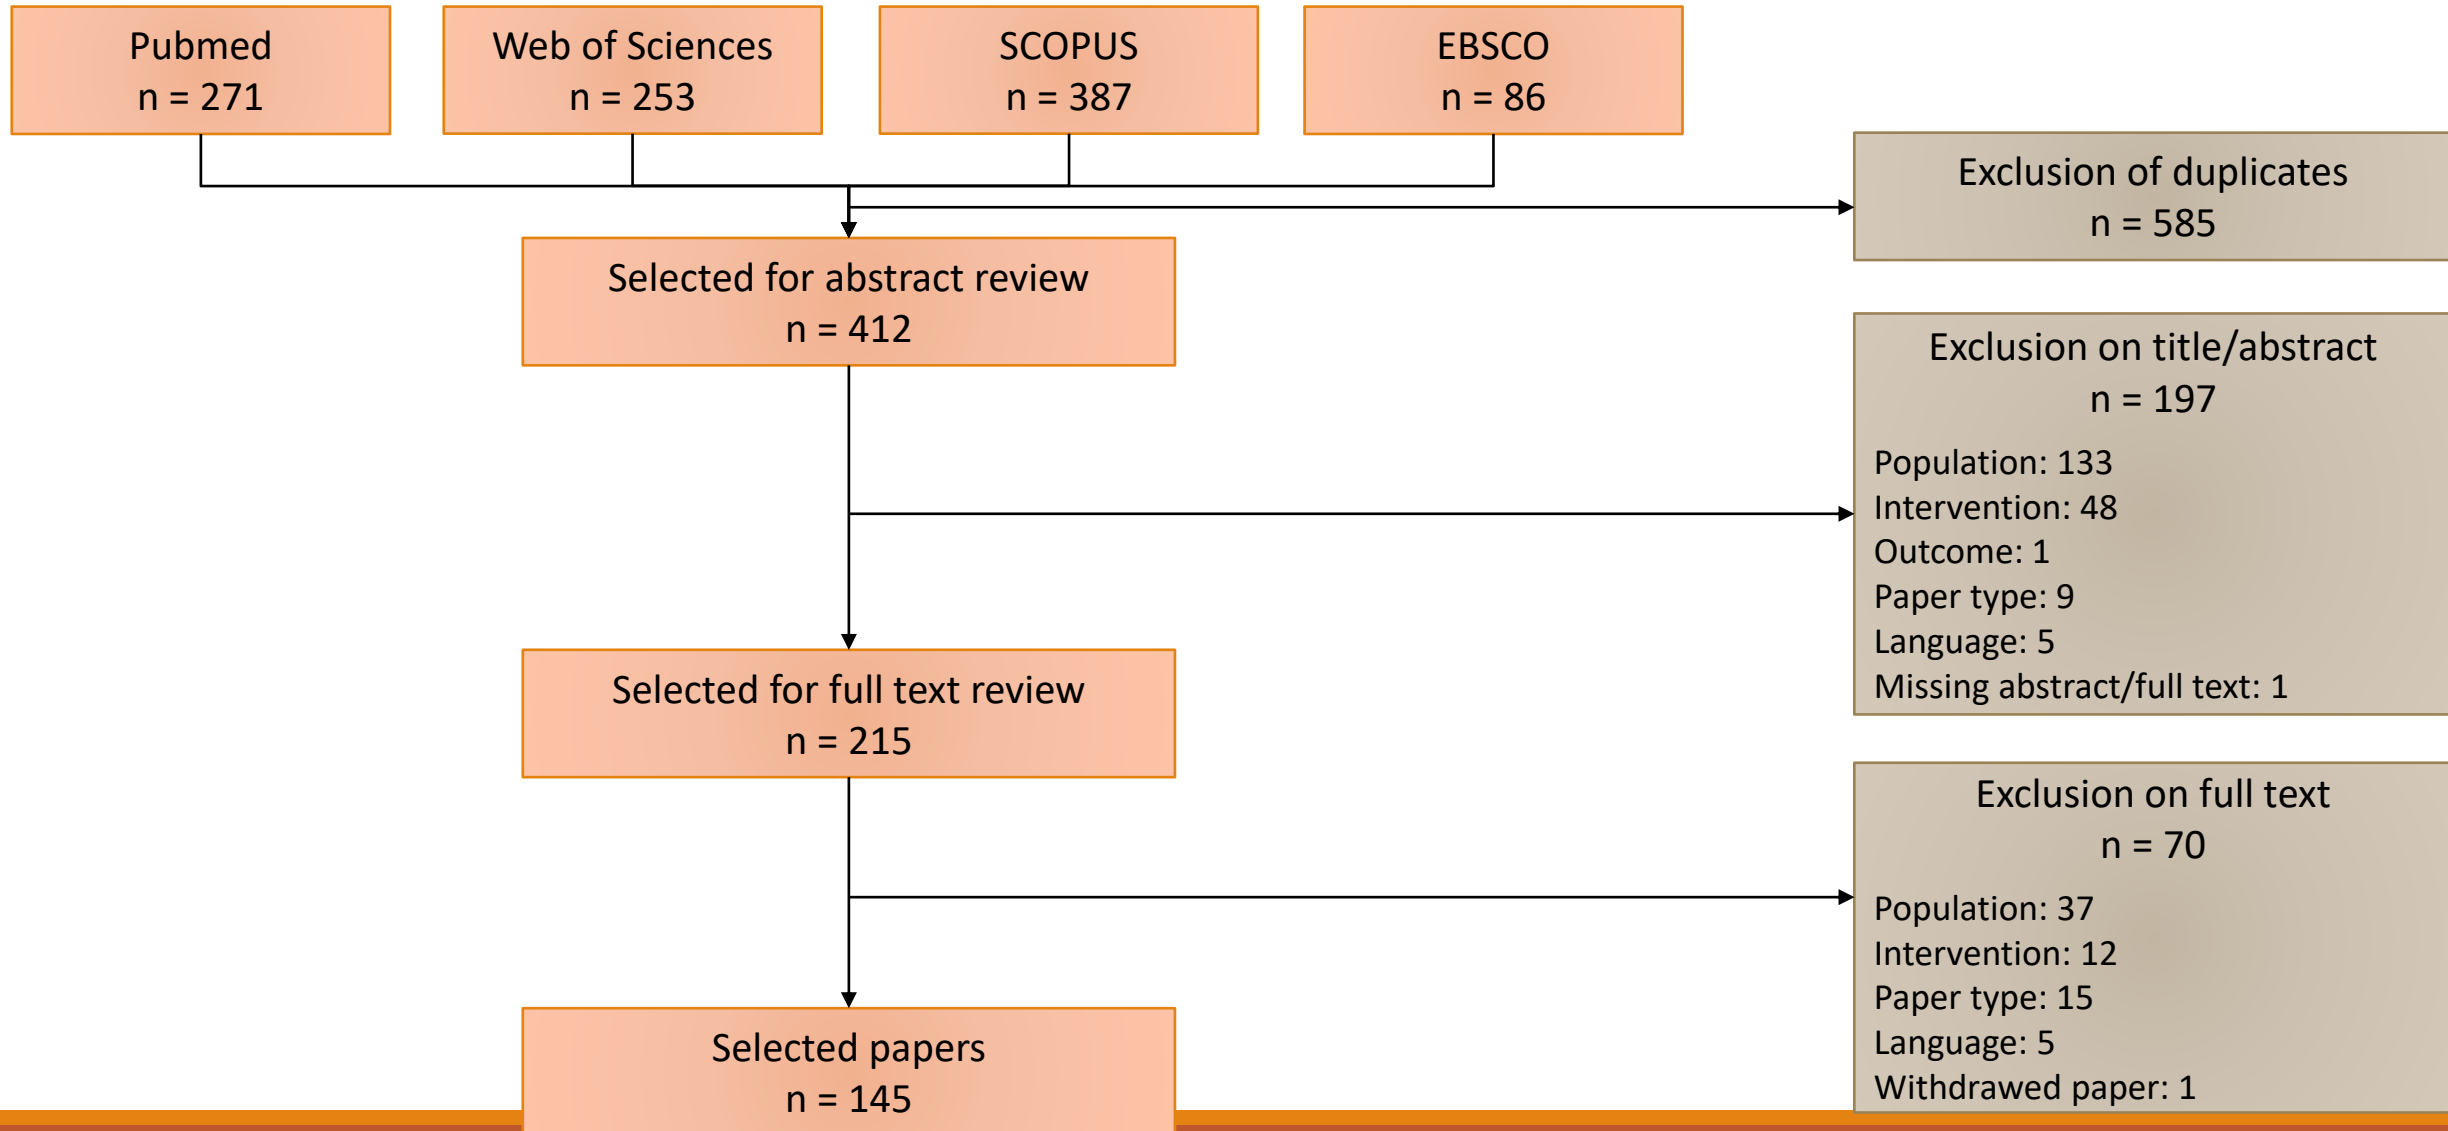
Pubmed
n = 271

Web of Sciences
n = 253

SCOPUS
n = 387

EBSCO
n = 86

Exclusion of duplicates
n = 585

Selected for abstract review
n = 412

Exclusion on title/abstract
n = 197

Population: 133
Intervention: 48
Outcome: 1
Paper type: 9
Language: 5
Missing abstract/full text: 1

Selected for full text review
n = 215

Exclusion on full text
n = 70

Population: 37
Intervention: 12
Paper type: 15
Language: 5
Withdrawed paper: 1

Selected papers
n = 145